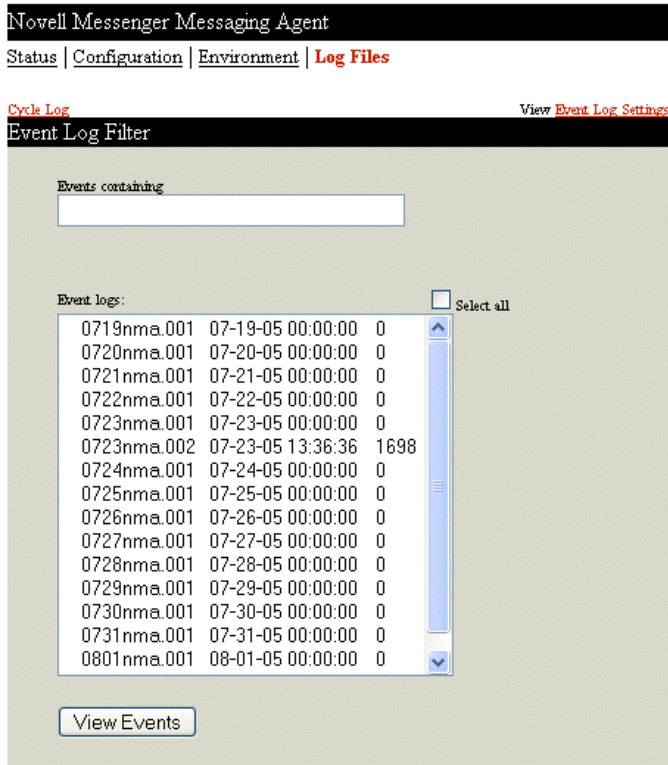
Novell Messenger Messaging Agent

Status | Configuration | Environment | Log Files

Cycle Log

View Event Log Settings

Event Log Filter

Events containing

Event logs:

Select all

| | | |
|---|---|---|
| 0719nma.001 | 07-19-05 00:00:00 | 0 |
| 0720nma.001 | 07-20-05 00:00:00 | 0 |
| 0721nma.001 | 07-21-05 00:00:00 | 0 |
| 0722nma.001 | 07-22-05 00:00:00 | 0 |
| 0723nma.001 | 07-23-05 00:00:00 | 0 |
| 0723nma.002 | 07-23-05 13:36:36 | 1698 |
| 0724nma.001 | 07-24-05 00:00:00 | 0 |
| 0725nma.001 | 07-25-05 00:00:00 | 0 |
| 0726nma.001 | 07-26-05 00:00:00 | 0 |
| 0727nma.001 | 07-27-05 00:00:00 | 0 |
| 0728nma.001 | 07-28-05 00:00:00 | 0 |
| 0729nma.001 | 07-29-05 00:00:00 | 0 |
| 0730nma.001 | 07-30-05 00:00:00 | 0 |
| 0731nma.001 | 07-31-05 00:00:00 | 0 |
| 0801nma.001 | 08-01-05 00:00:00 | 0 |

View Events